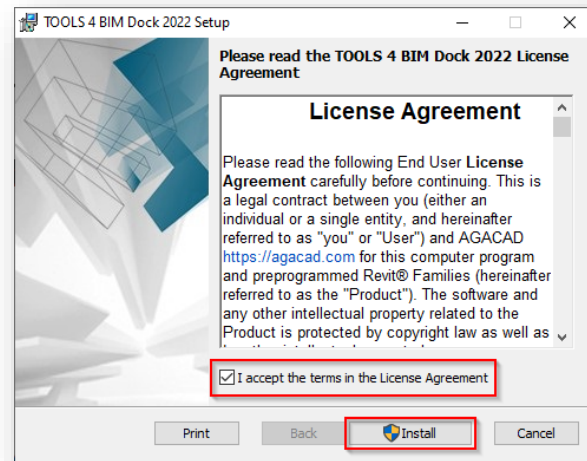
TOOLS 4 BIM Dock 2022 Setup

Please read the TOOLS 4 BIM Dock 2022 License Agreement

License Agreement

Please read the following End User License Agreement carefully before continuing. This is a legal contract between you (either an individual or a single entity, and hereinafter referred to as "you" or "User") and AGACAD https://agacad.com for this computer program and preprogrammed Revit® Families (hereinafter referred to as the "Product"). The software and any other intellectual property related to the Product is protected by copyright law as well as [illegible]

I accept the terms in the License Agreement

Print
Back
Install
Cancel